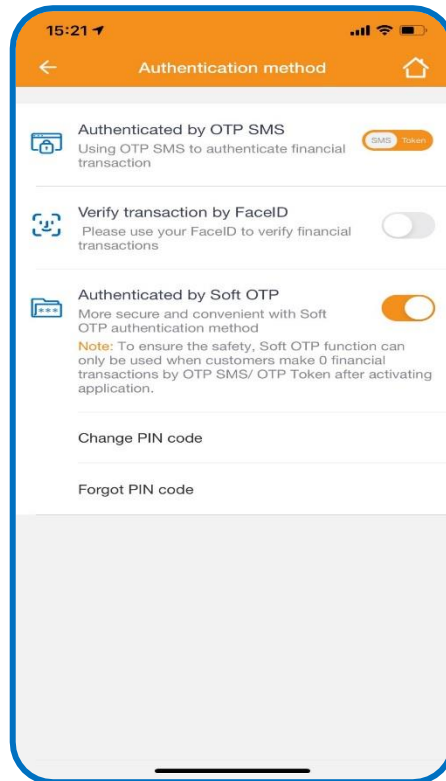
15:21

Authentication method

Authenticated by OTP SMS
Using OTP SMS to authenticate financial transaction

SMS Token

Verify transaction by FaceID
Please use your FaceID to verify financial transactions

Authenticated by Soft OTP
More secure and convenient with Soft OTP authentication method
Note: To ensure the safety, Soft OTP function can only be used when customers make 0 financial transactions by OTP SMS/ OTP Token after activating application.

Change PIN code

Forgot PIN code